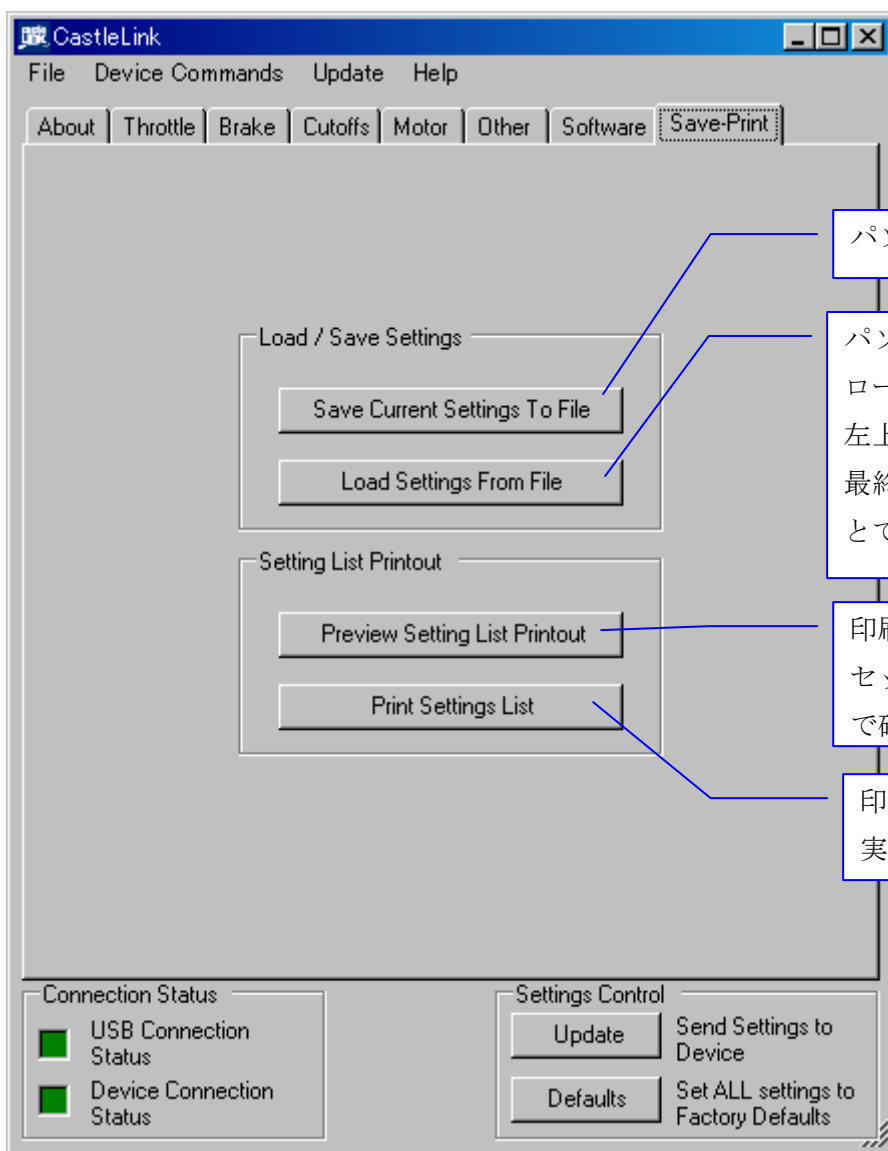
CastleLink
File Device Commands Update Help
About Throttle Brake Cutoffs Motor Other Software Save-Print

パ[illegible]

パ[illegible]
ロ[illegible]
左上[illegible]
最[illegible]
と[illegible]

Load / Save Settings
Save Current Settings To File
Load Settings From File

Setting List Printout
Preview Setting List Printout
Print Settings List

印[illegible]
セ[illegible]
で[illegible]

印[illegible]
実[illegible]

Connection Status
USB Connection Status
Device Connection Status

Settings Control
Update
Send Settings to Device
Defaults
Set ALL settings to Factory Defaults